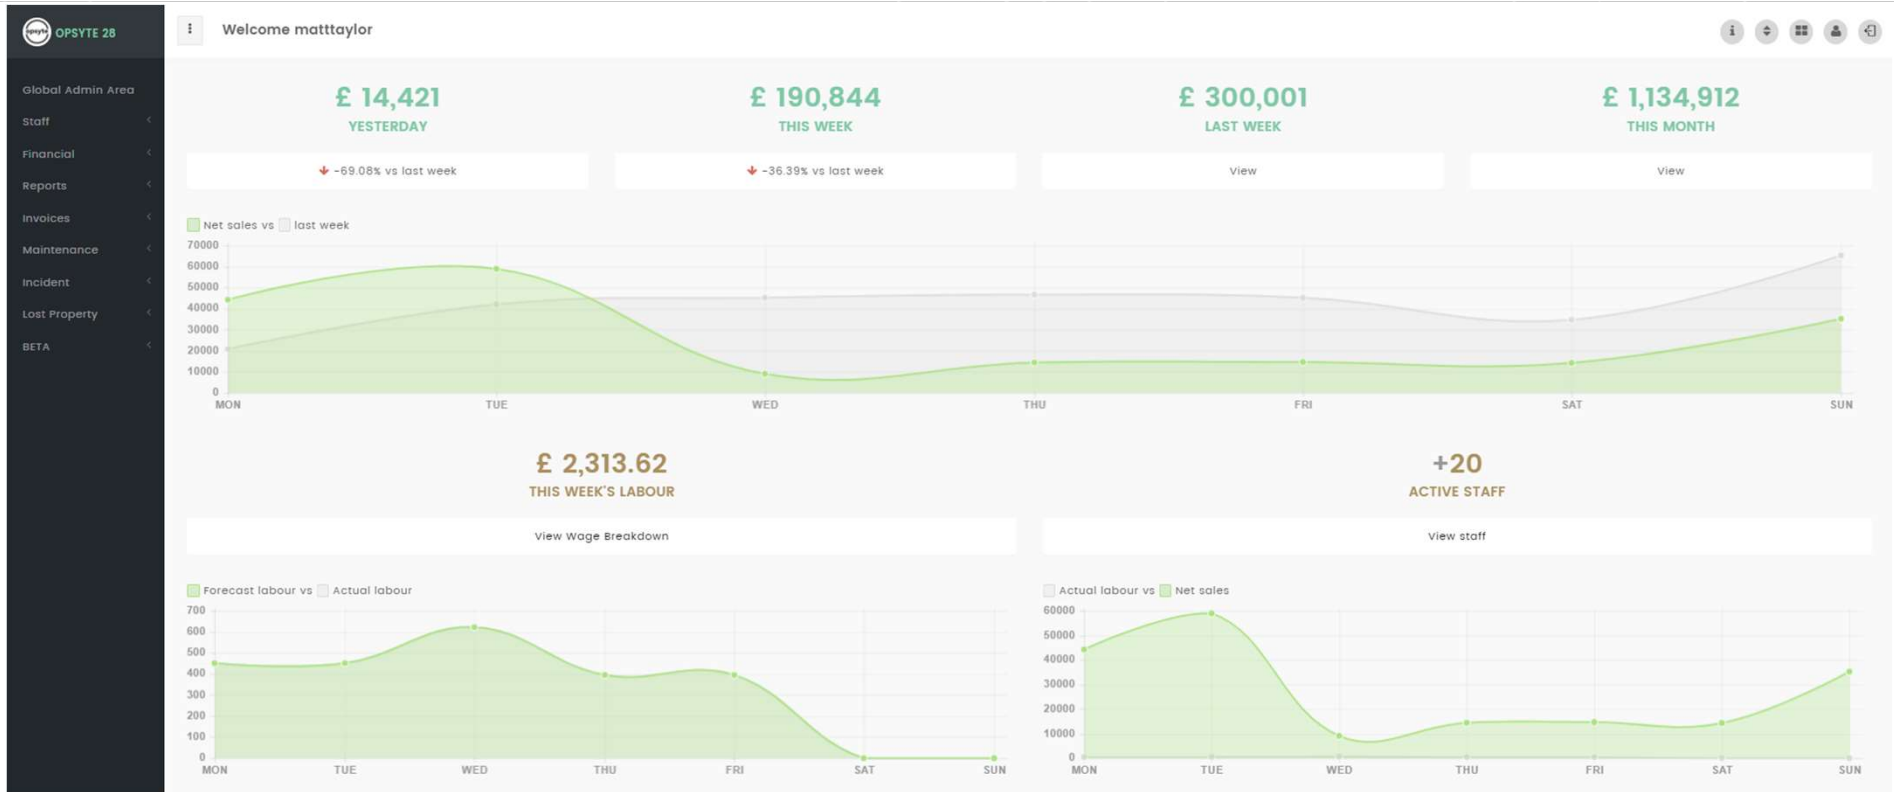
opsyte OPSYTE 28

Global Admin Area
Staff
Financial
Reports
Invoices
Maintenance
Incident
Lost Property
BETA

Welcome matttaylor

£ 14,421
YESTERDAY
-69.08% vs last week

£ 190,844
THIS WEEK
-36.39% vs last week

£ 300,001
LAST WEEK
View

£ 1,134,912
THIS MONTH
View

Net sales vs last week
70000
60000
50000
40000
30000
20000
10000
0
MON TUE WED THU FRI SAT SUN

£ 2,313.62
THIS WEEK'S LABOUR
View Wage Breakdown

+20
ACTIVE STAFF
View staff

Forecast labour vs Actual labour
700
600
500
400
300
200
100
0
MON TUE WED THU FRI SAT SUN

Actual labour vs Net sales
60000
50000
40000
30000
20000
10000
0
MON TUE WED THU FRI SAT SUN